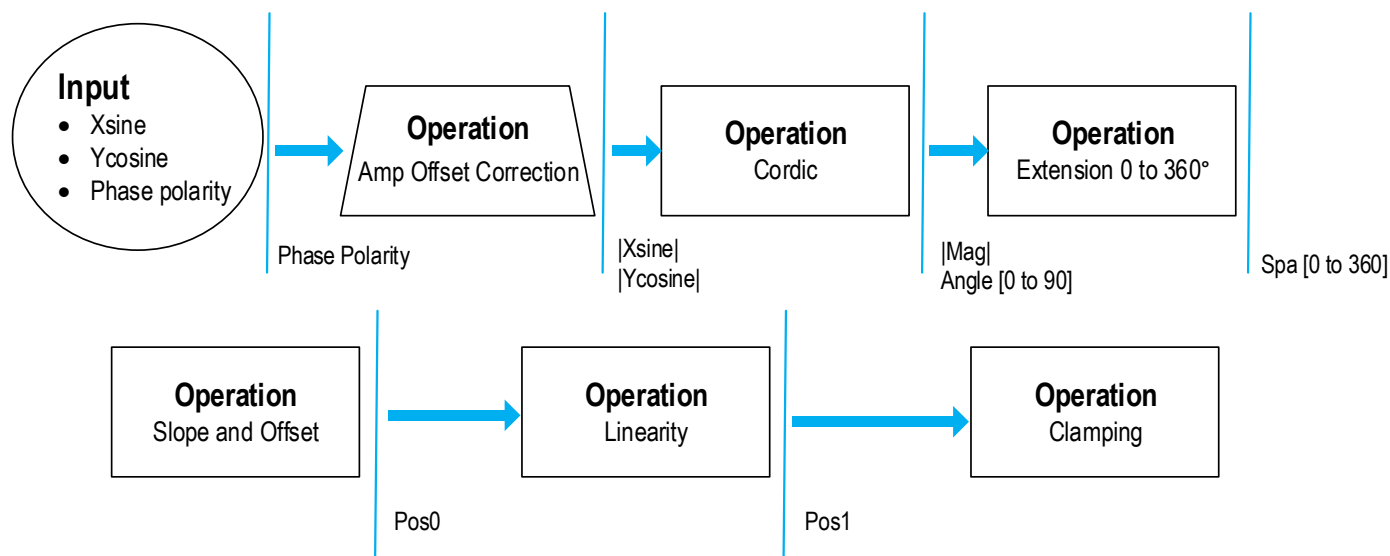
Input
- Xsine
- Ycosine
- Phase polarity

Phase Polarity

Operation
Amp Offset Correction

|Xsine|
|Ycosine|

Operation
Cordic

|Mag|
Angle [0 to 90]

Operation
Extension 0 to 360°

Spa [0 to 360]

Operation
Slope and Offset

Pos0

Operation
Linearity

Pos1

Operation
Clamping